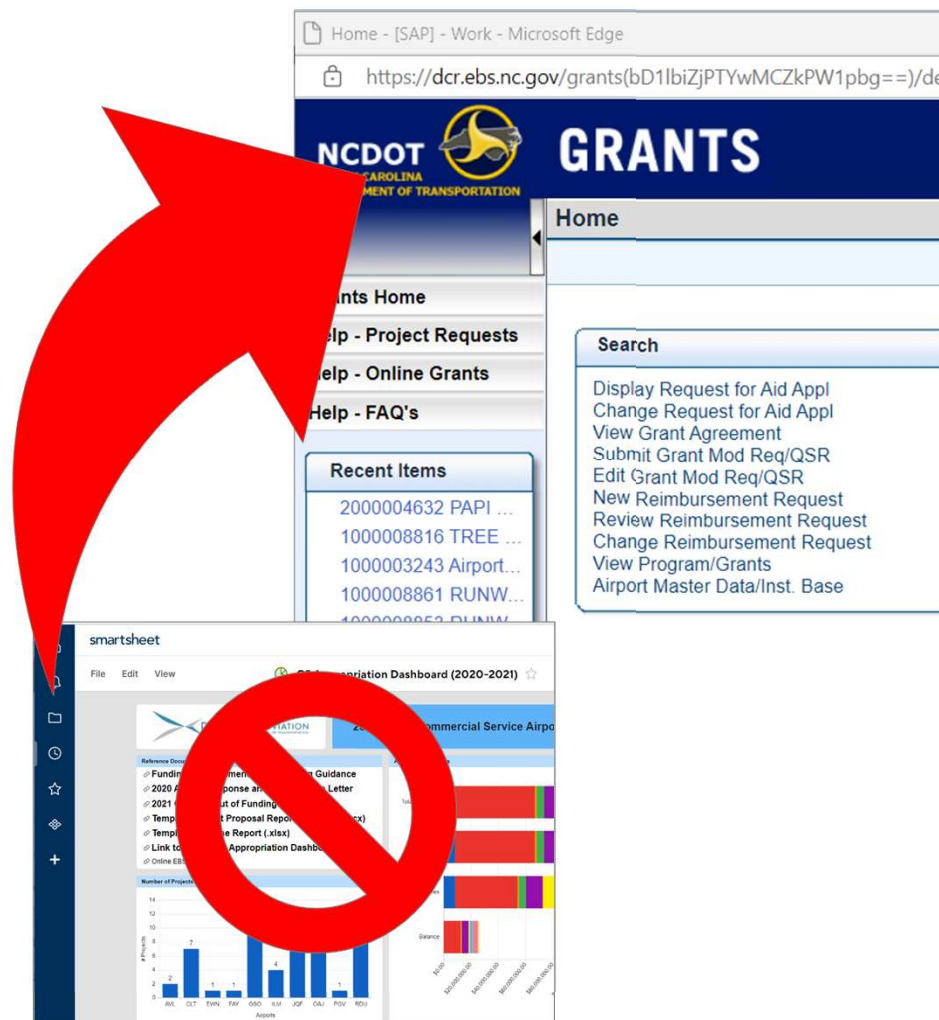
Home - [SAP] - Work - Microsoft Edge

https://dcr.ebs.nc.gov/grants(bD1lbiZjPTYwMCZkPW1pbg==)/de

NCDOT
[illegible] CAROLINA
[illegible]MENT OF TRANSPORTATION

GRANTS

Home

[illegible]nts Home
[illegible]elp - Project Requests
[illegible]elp - Online Grants
Help - FAQ's

Recent Items
2000004632 PAPI ...
1000008816 TREE ...
1000003243 Airport...
1000008861 RUNW...
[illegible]

Search
Display Request for Aid Appl
Change Request for Aid Appl
View Grant Agreement
Submit Grant Mod Req/QSR
Edit Grant Mod Req/QSR
New Reimbursement Request
Review Reimbursement Request
Change Reimbursement Request
View Program/Grants
Airport Master Data/Inst. Base

smartsheet
File Edit View
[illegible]ppropriation Dashboard (2020-2021)

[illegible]TATION
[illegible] Commercial Service Airpo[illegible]

Reference Docu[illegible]
Fundin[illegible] Guidance
2020 A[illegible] Letter
2021 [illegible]t of Funding
Temp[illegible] Proposal Repo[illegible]x)
Temp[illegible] Report (.xlsx)
Link to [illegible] Appropriation Dashbo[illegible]
Online EBS

Number of Projects
14
12
10
8
6
4
2
0
2 7 1 1 4 1
AVL CLT EWN FAY GSO ILM JQF OAJ PGV RDU
Airports
# Projects

Tot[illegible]
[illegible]es
Balance
$0.00 $20,000,000.00 $40,000,000.00 $60,000,000.00 $80,000,000.00